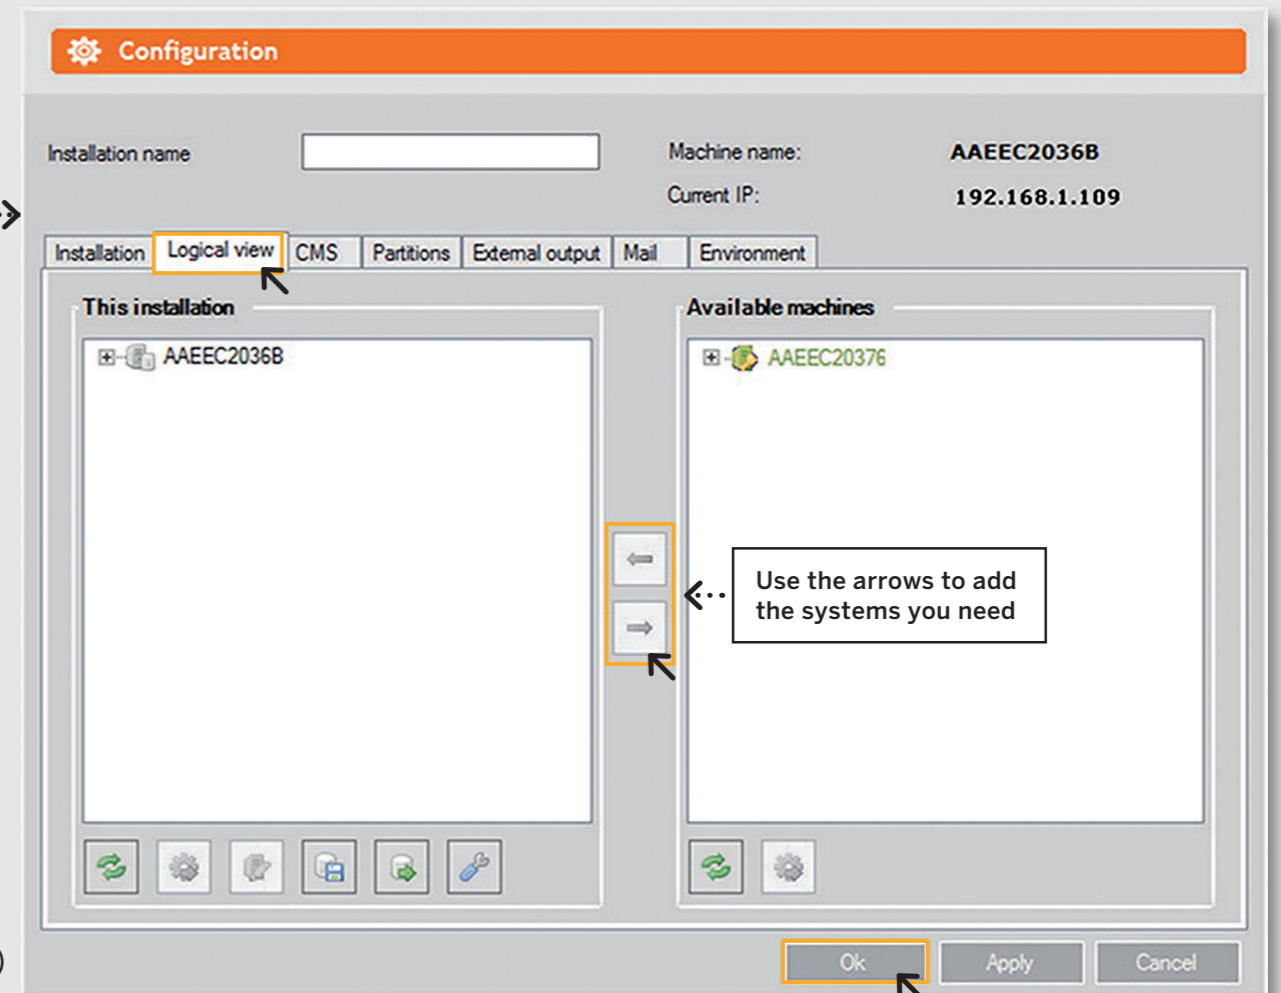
Configuration

Installation name

Machine name: AAEEC2036B

Current IP: 192.168.1.109

Installation | Logical view | CMS | Partitions | External output | Mail | Environment

This installation

AAEEC2036B

Available machines

AAEEC20376

Use the arrows to add the systems you need

Ok | Apply | Cancel